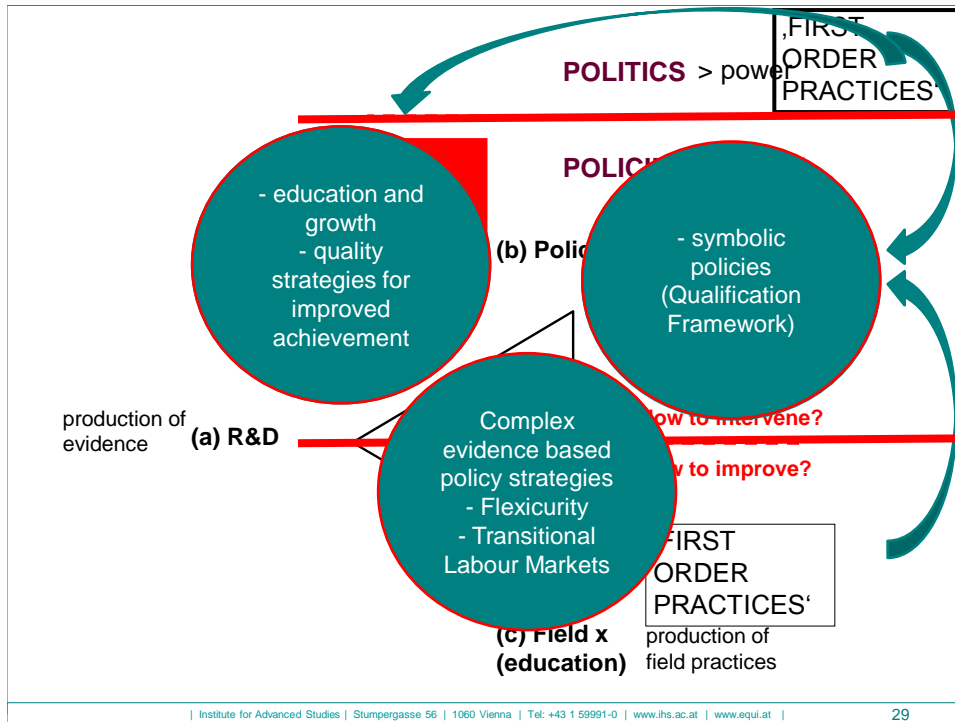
‚FIRST ORDER PRACTICES‘

POLITICS > power

POLICI

- education and growth
- quality strategies for improved achievement

(b) Polic

- symbolic policies (Qualification Framework)

production of evidence

(a) R&D

Complex evidence based policy strategies
- Flexicurity
- Transitional Labour Markets

ow to intervene?

w to improve?

‚FIRST ORDER PRACTICES‘

(c) Field x (education)

production of field practices

| Institute for Advanced Studies | Stumpergasse 56 | 1060 Vienna | Tel: +43 1 59991-0 | www.ihs.ac.at | www.equi.at |

29